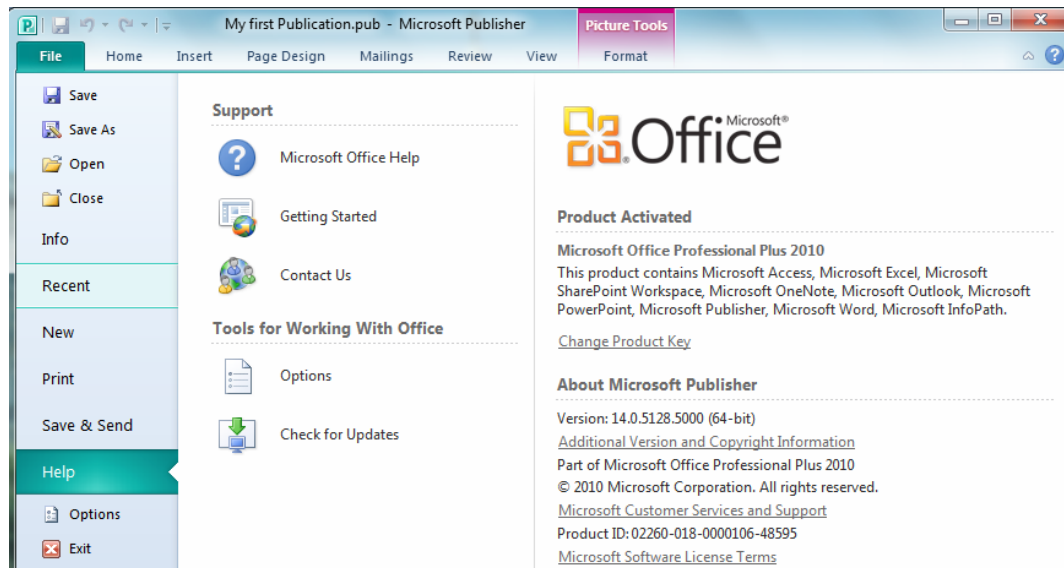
My first Publication.pub - Microsoft Publisher

Picture Tools

File Home Insert Page Design Mailings Review View Format

Save
Save As
Open
Close
Info
Recent
New
Print
Save & Send
Help
Options
Exit

Support

Microsoft Office Help

Getting Started

Contact Us

Tools for Working With Office

Options

Check for Updates

Microsoft® Office

Product Activated

Microsoft Office Professional Plus 2010

This product contains Microsoft Access, Microsoft Excel, Microsoft SharePoint Workspace, Microsoft OneNote, Microsoft Outlook, Microsoft PowerPoint, Microsoft Publisher, Microsoft Word, Microsoft InfoPath.

Change Product Key

About Microsoft Publisher

Version: 14.0.5128.5000 (64-bit)
Additional Version and Copyright Information
Part of Microsoft Office Professional Plus 2010
© 2010 Microsoft Corporation. All rights reserved.
Microsoft Customer Services and Support
Product ID: 02260-018-0000106-48595
Microsoft Software License Terms